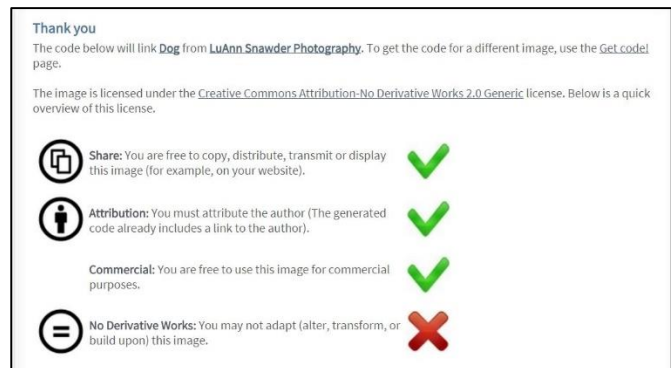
Thank you

The code below will link Dog from LuAnn Snawder Photography. To get the code for a different image, use the Get code! page.

The image is licensed under the Creative Commons Attribution-No Derivative Works 2.0 Generic license. Below is a quick overview of this license.

Share: You are free to copy, distribute, transmit or display this image (for example, on your website).

Attribution: You must attribute the author (The generated code already includes a link to the author).

Commercial: You are free to use this image for commercial purposes.

No Derivative Works: You may not adapt (alter, transform, or build upon) this image.